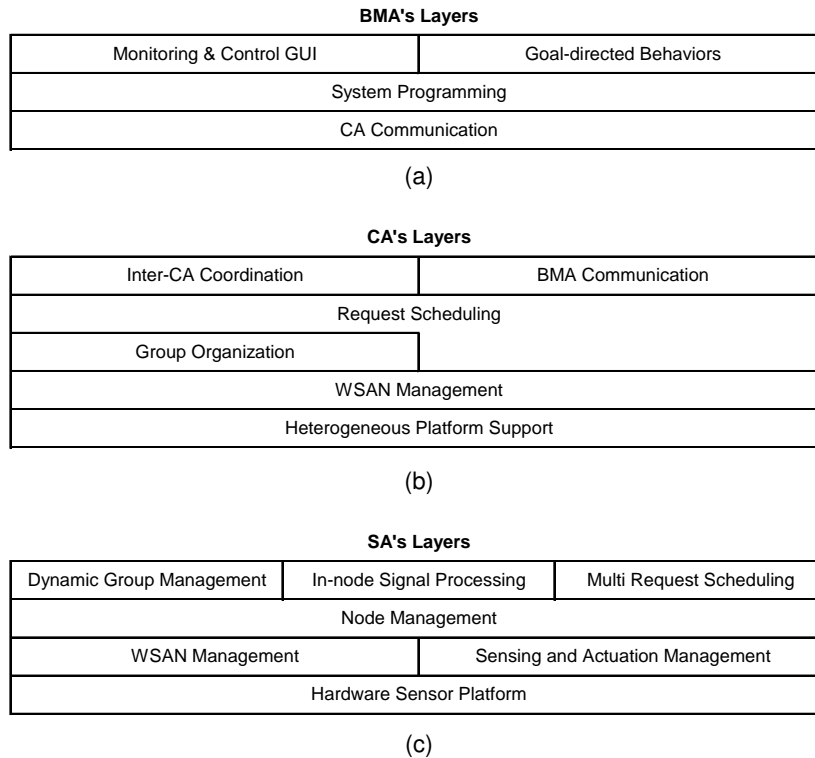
BMA's Layers

| Monitoring & Control GUI | Goal-directed Behaviors |
|---|---|
| System Programming | |
| CA Communication | |

(a)

CA's Layers

| Inter-CA Coordination | BMA Communication |
|---|---|
| Request Scheduling | |
| Group Organization | |
| WSAN Management | |
| Heterogeneous Platform Support | |

(b)

SA's Layers

| Dynamic Group Management | In-node Signal Processing | Multi Request Scheduling |
|---|---|---|
| Node Management | | |
| WSAN Management | Sensing and Actuation Management | |
| Hardware Sensor Platform | | |

(c)